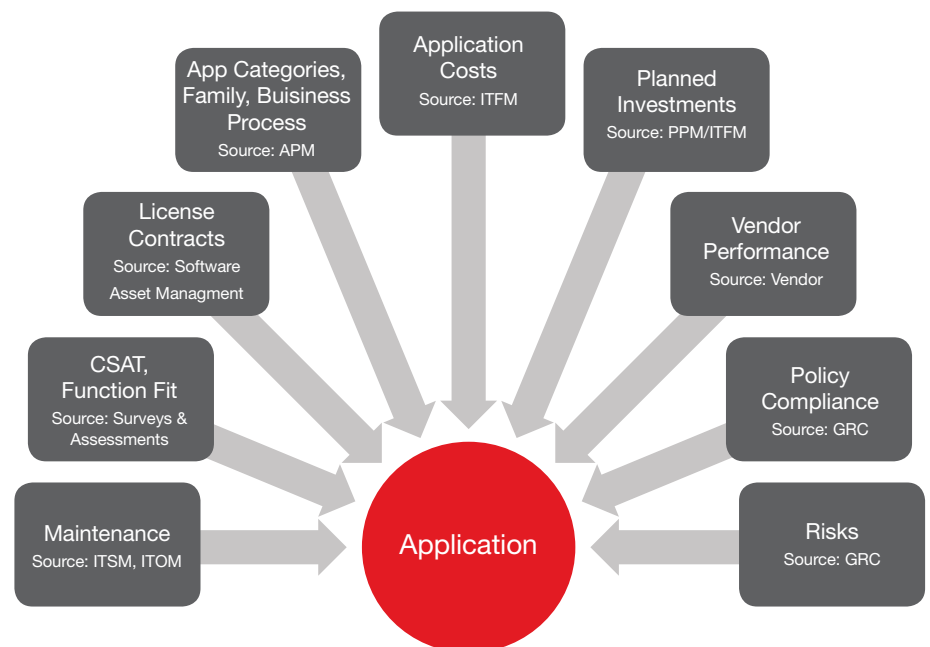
Application Costs
Source: ITFM

App Categories, Family, Buisiness Process
Source: APM

Planned Investments
Source: PPM/ITFM

License Contracts
Source: Software Asset Managment

Vendor Performance
Source: Vendor

CSAT, Function Fit
Source: Surveys & Assessments

Policy Compliance
Source: GRC

Maintenance
Source: ITSM, ITOM

Application

Risks
Source: GRC